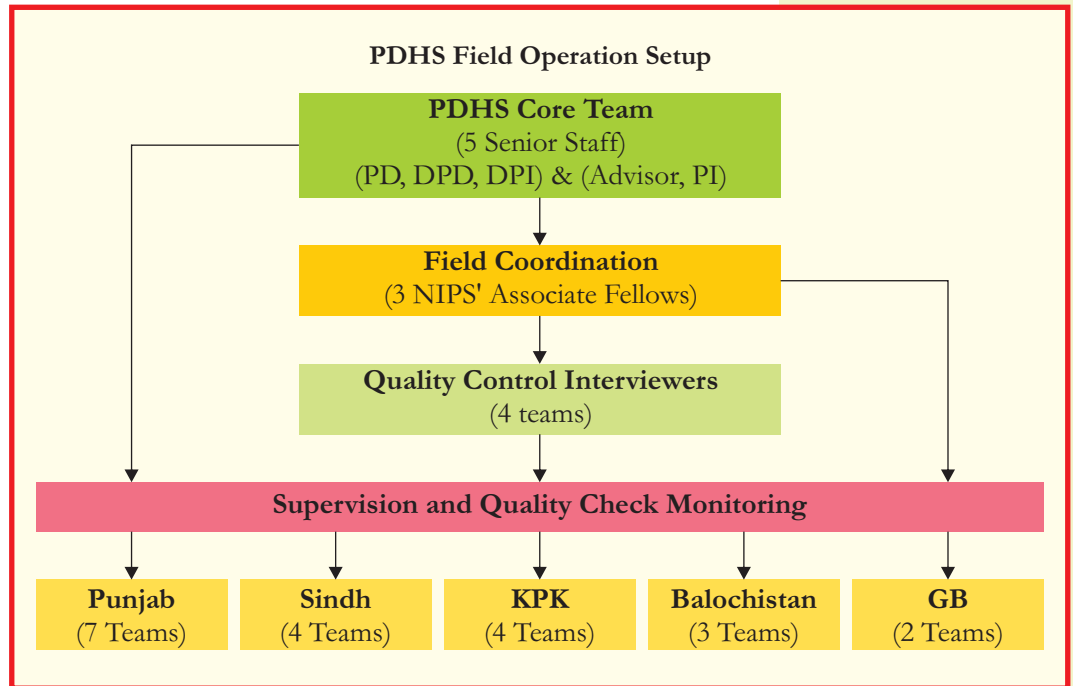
PDHS Field Operation Setup

PDHS Core Team
(5 Senior Staff)
(PD, DPD, DPI) & (Advisor, PI)

Field Coordination
(3 NIPS' Associate Fellows)

Quality Control Interviewers
(4 teams)

Supervision and Quality Check Monitoring

Punjab
(7 Teams)

Sindh
(4 Teams)

KPK
(4 Teams)

Balochistan
(3 Teams)

GB
(2 Teams)